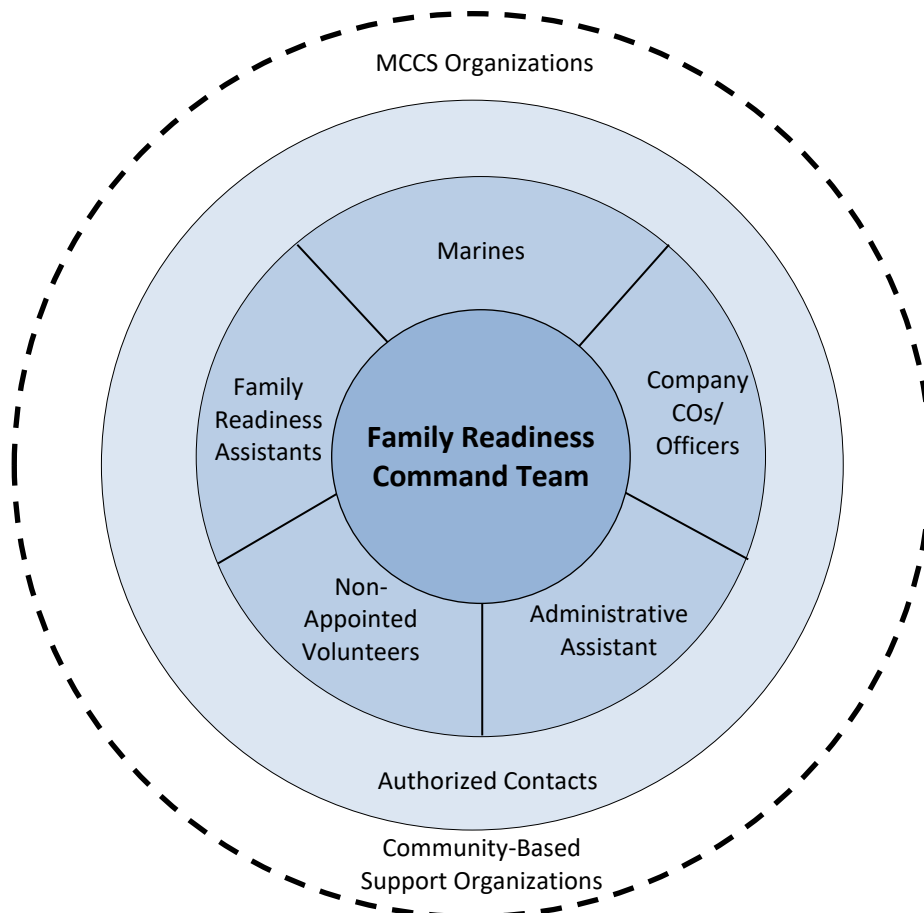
MCCS Organizations

Marines

Family Readiness Assistants

Company COs/ Officers

Family Readiness Command Team

Non-Appointed Volunteers

Administrative Assistant

Authorized Contacts

Community-Based Support Organizations